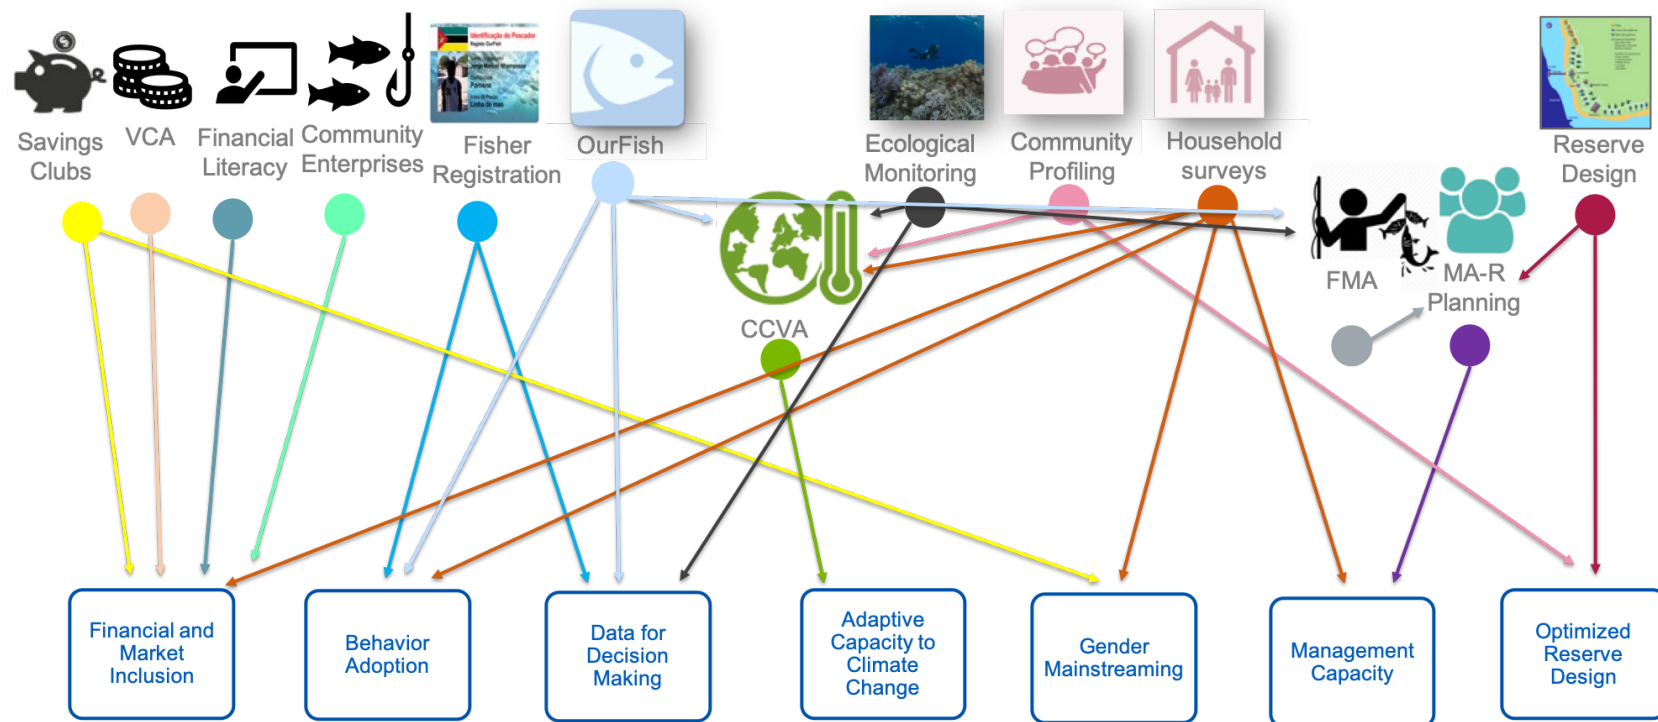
Savings Clubs

VCA

Financial Literacy

Community Enterprises

Identificação do Pescador

Fisher Registration

OurFish

Ecological Monitoring

Community Profiling

Household surveys

Reserve Design

CCVA

FMA

MA-R Planning

Financial and Market Inclusion

Behavior Adoption

Data for Decision Making

Adaptive Capacity to Climate Change

Gender Mainstreaming

Management Capacity

Optimized Reserve Design